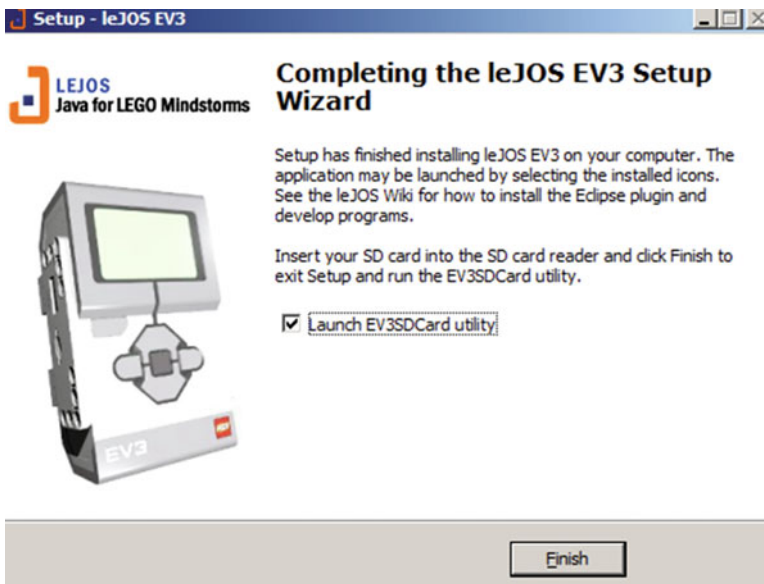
Setup - leJOS EV3

LEJOS
Java for LEGO Mindstorms

Completing the leJOS EV3 Setup Wizard

Setup has finished installing leJOS EV3 on your computer. The application may be launched by selecting the installed icons. See the leJOS Wiki for how to install the Eclipse plugin and develop programs.

Insert your SD card into the SD card reader and click Finish to exit Setup and run the EV3SDCard utility.

☑ Launch EV3SDCard utility

EV3

Finish